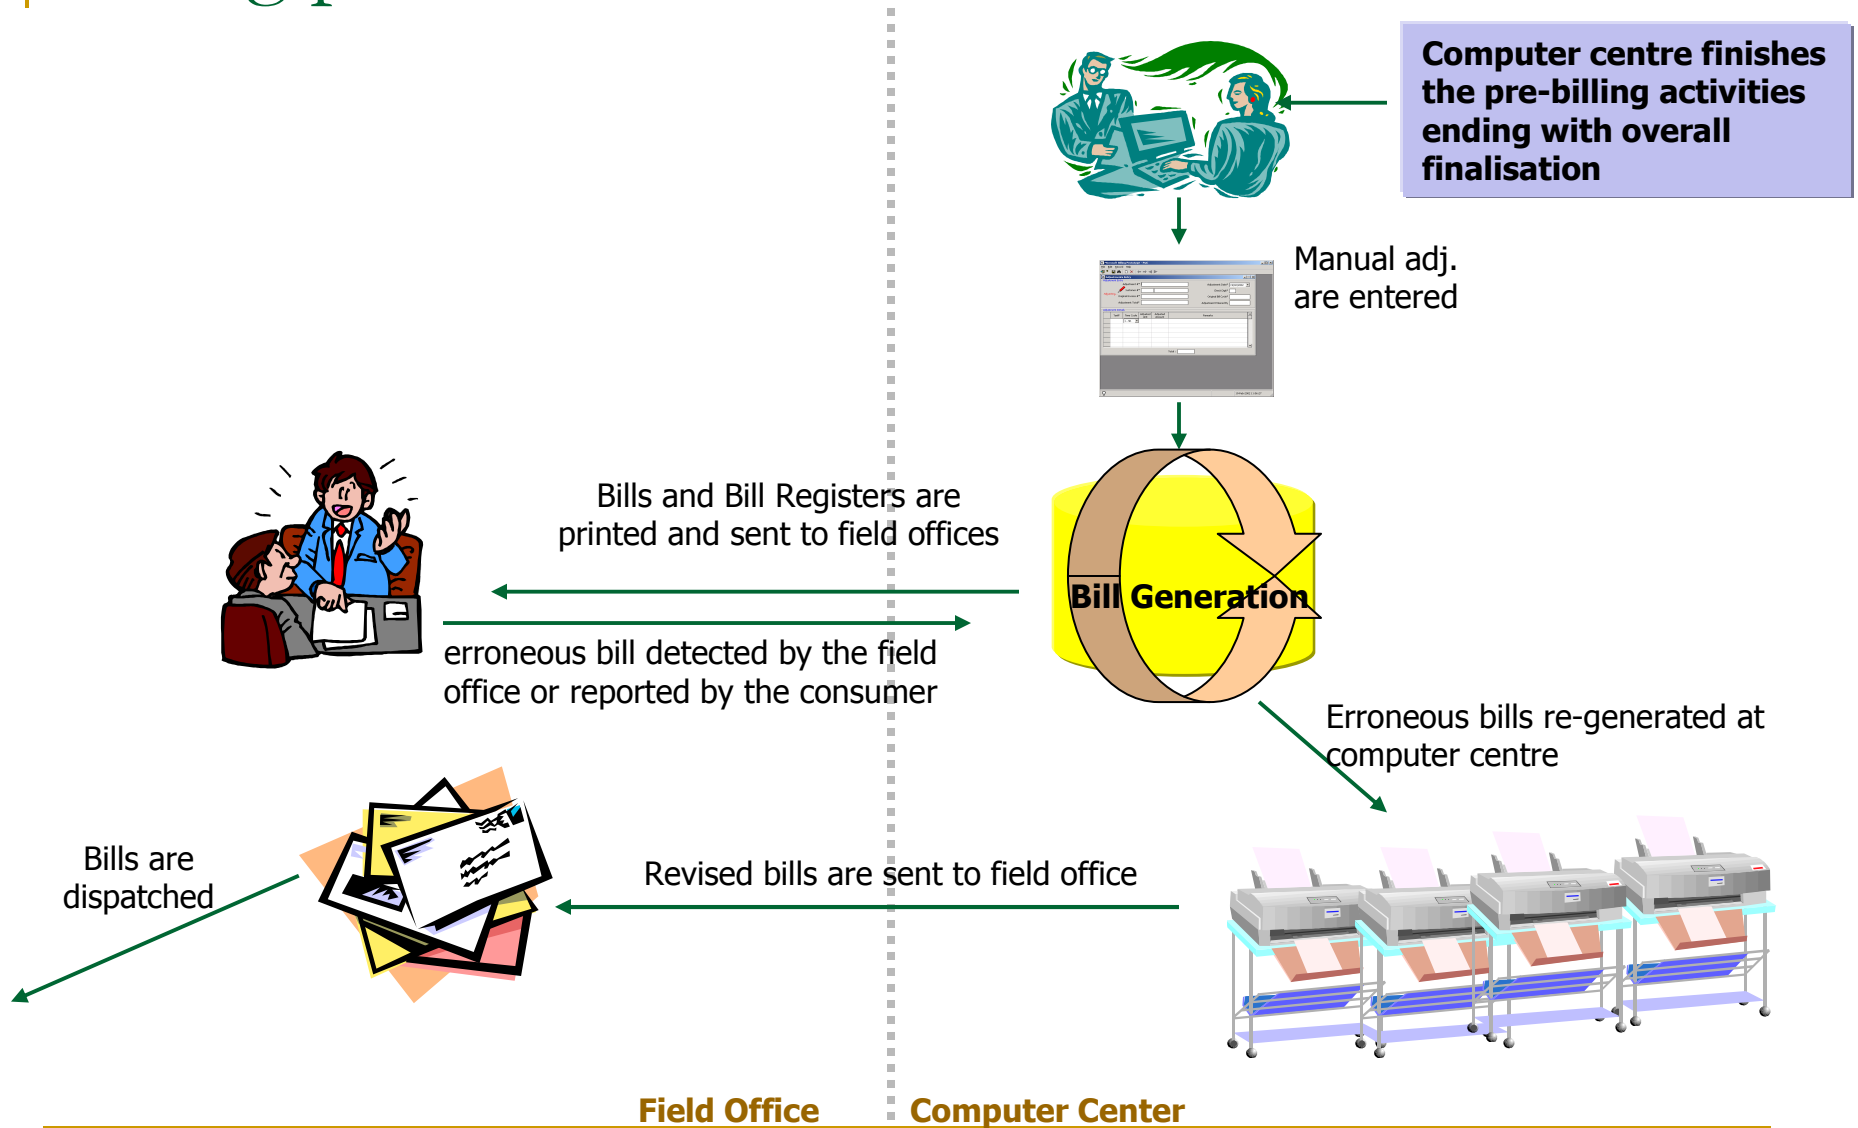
Computer centre finishes the pre-billing activities ending with overall finalisation

Manual adj. are entered

Bills and Bill Registers are printed and sent to field offices

Bill Generation

erroneous bill detected by the field office or reported by the consumer

Erroneous bills re-generated at computer centre

Bills are dispatched

Revised bills are sent to field office

Field Office

Computer Center